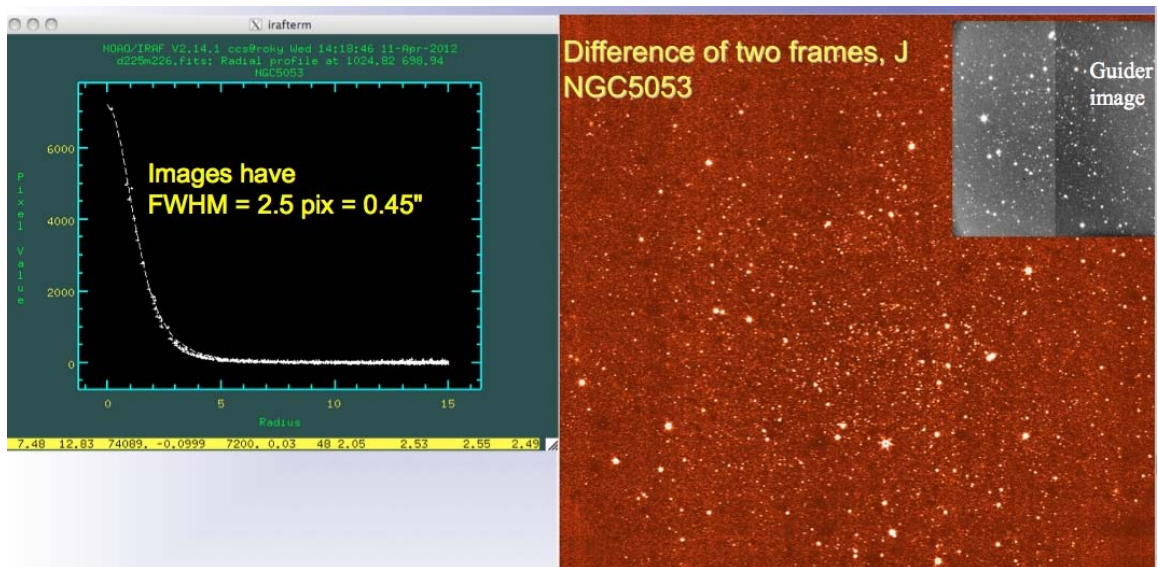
irafterm

NOAO/IRAF V2.14.1 ccs@roky Wed 14:18:46 11-Apr-2012
d225m226.fits: Radial profile at 1024.82 698.94
NGC5053

Pixel Value

6000
4000
2000
0

Images have
FWHM = 2.5 pix = 0.45"

0 5 10 15
Radius

7.48 12.83 74089. -0.0999 7200. 0.03 48 2.05 2.53 2.55 2.49

Difference of two frames, J
NGC5053

Guider image